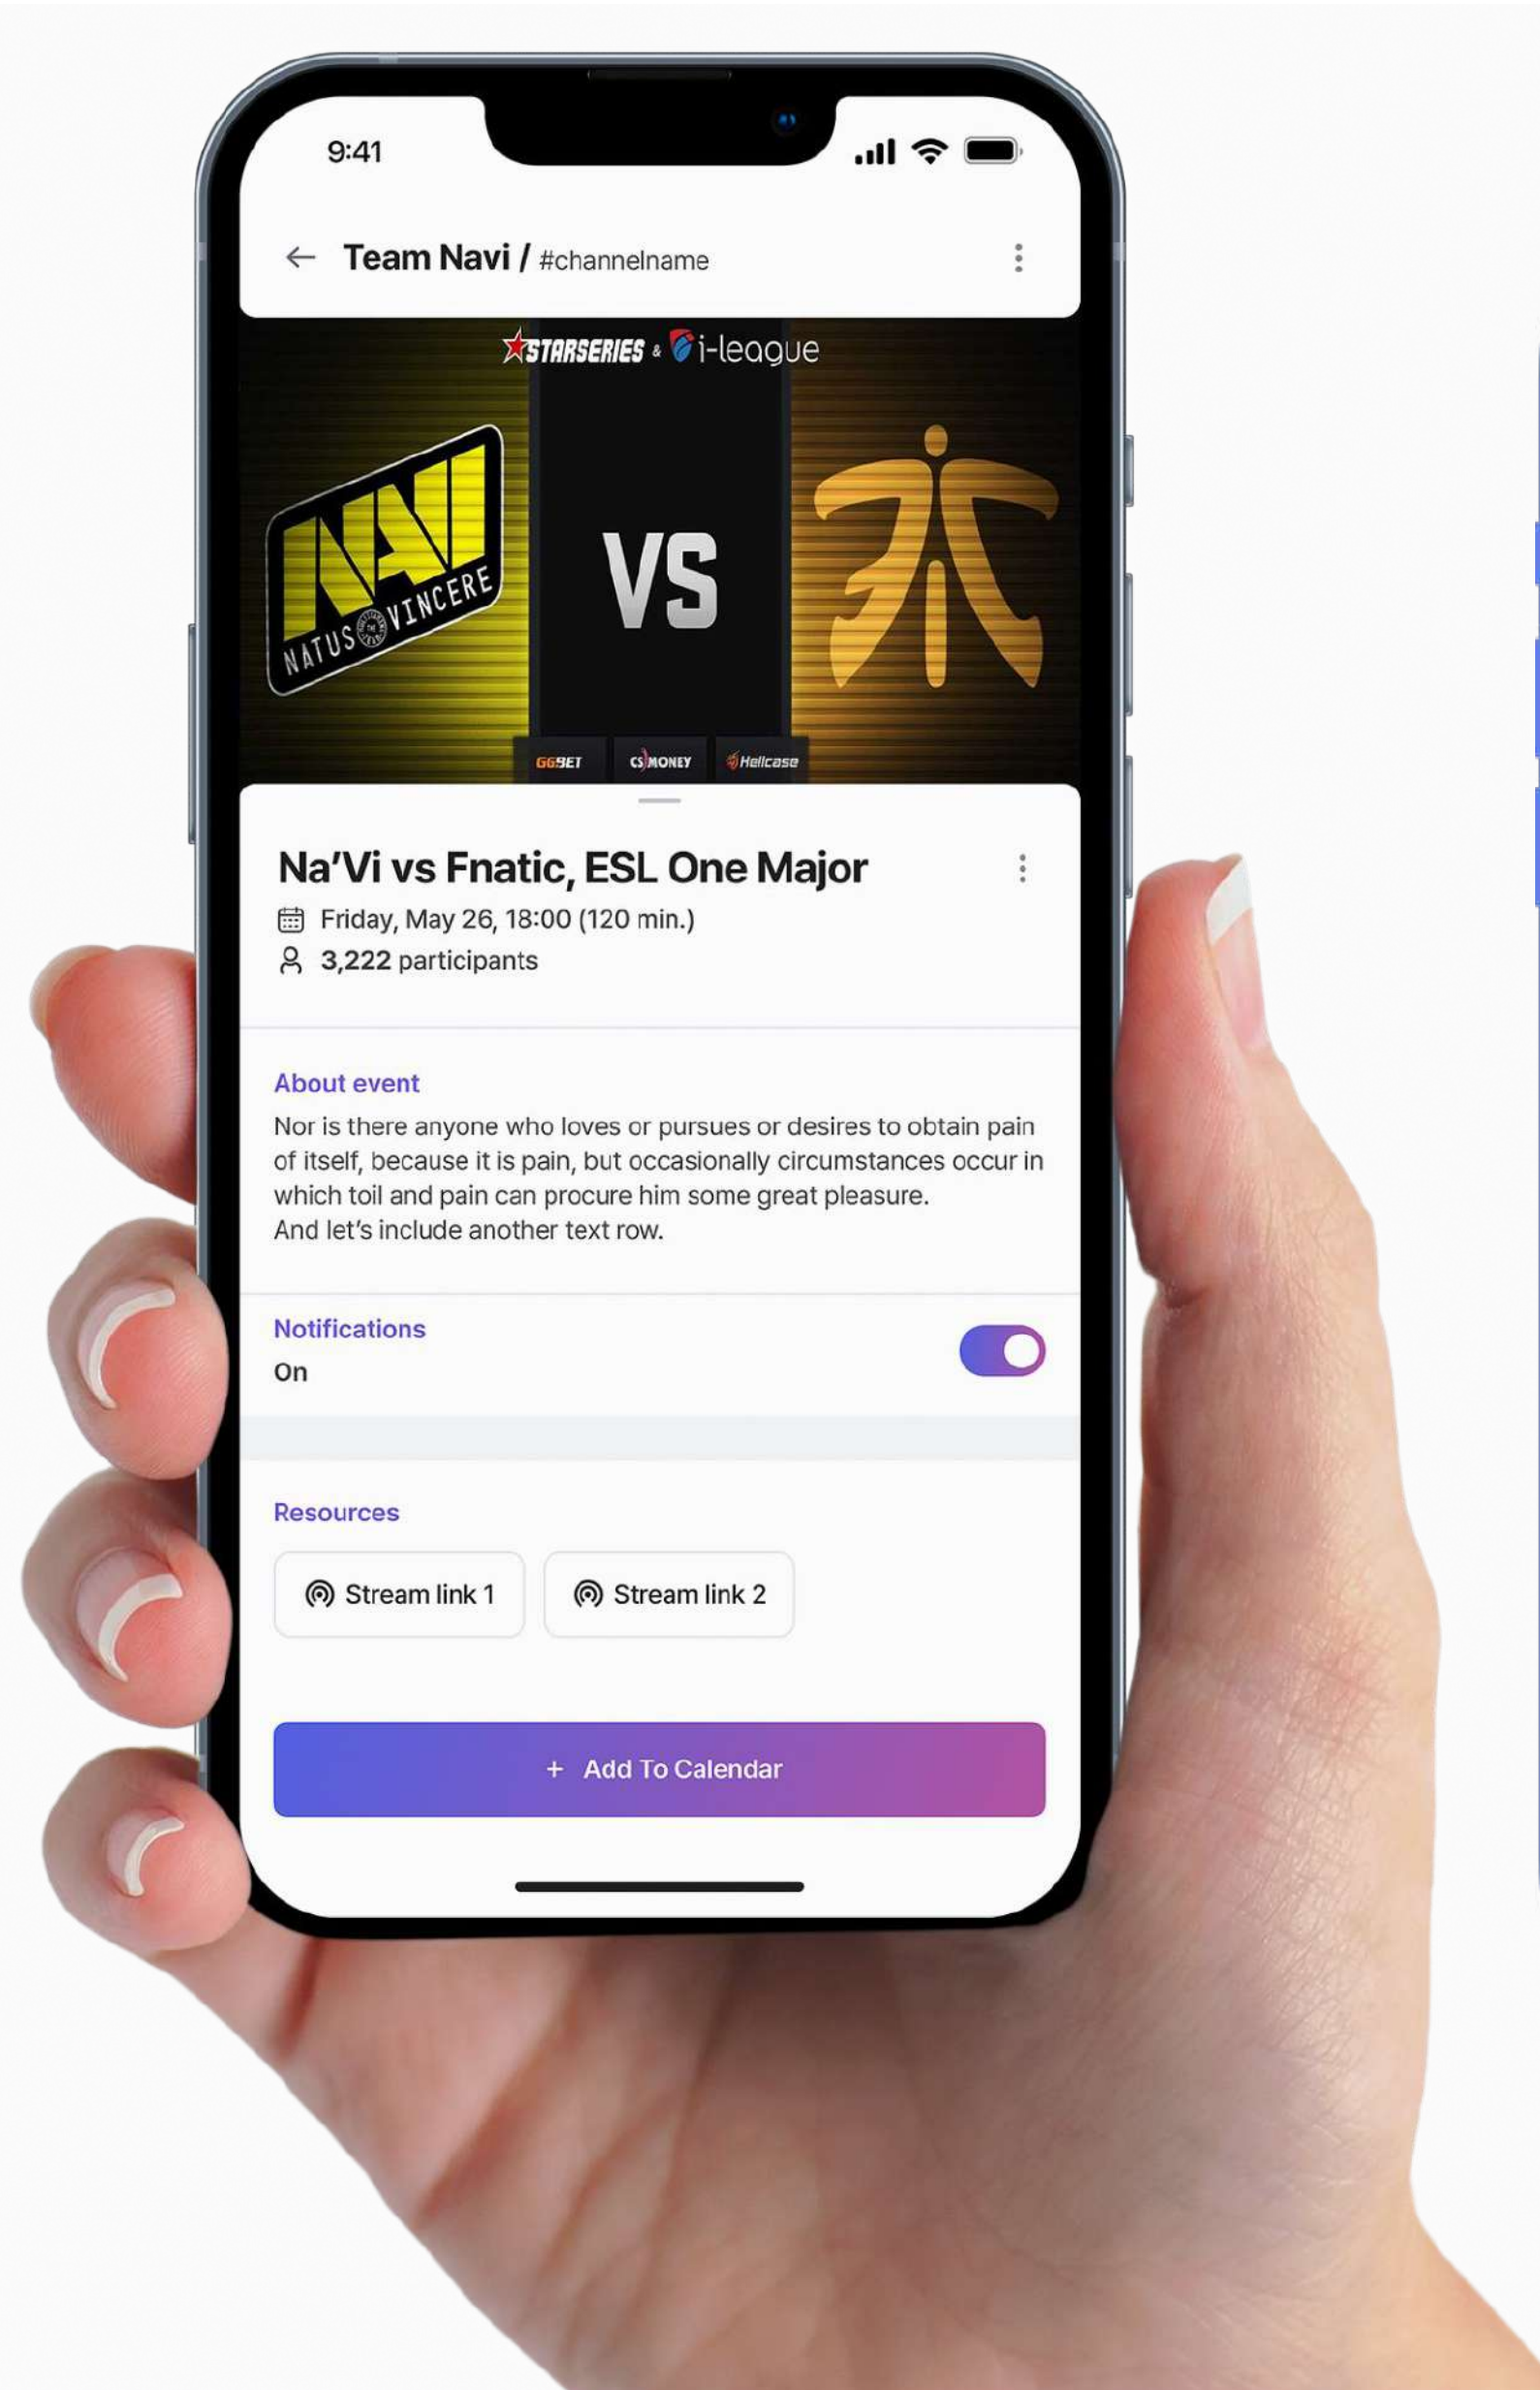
9:41

Team Navi / #channelname

STARSERIES & i-league

NAVI
NATUS VINCERE

VS

GG.BET CS.MONEY Hellcase

Na'Vi vs Fnatic, ESL One Major

Friday, May 26, 18:00 (120 min.)

3,222 participants

About event

Nor is there anyone who loves or pursues or desires to obtain pain of itself, because it is pain, but occasionally circumstances occur in which toil and pain can procure him some great pleasure.
And let's include another text row.

Notifications

On

Resources

Stream link 1

Stream link 2

+ Add To Calendar